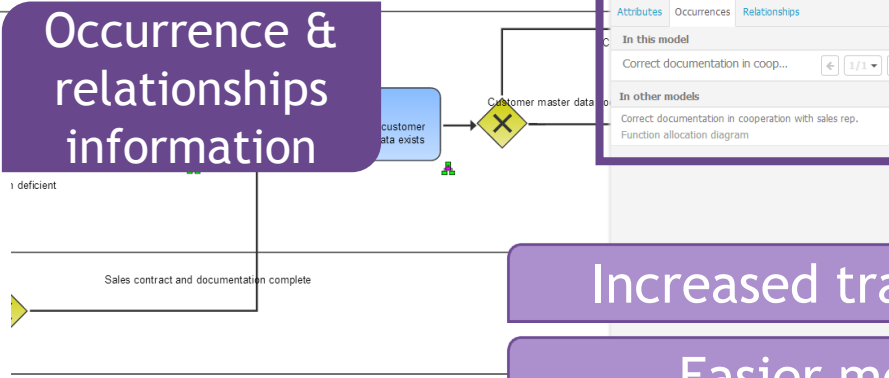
Occurrence & relationships information

customer
ata exists

Customer master data

n deficient

Sales contract and documentation complete

Attributes Occurences Relationships

In this model

Correct documentation in coop...

1/1

In other models

Correct documentation in cooperation with sales rep.

Function allocation diagram

Increased tra

Easier m